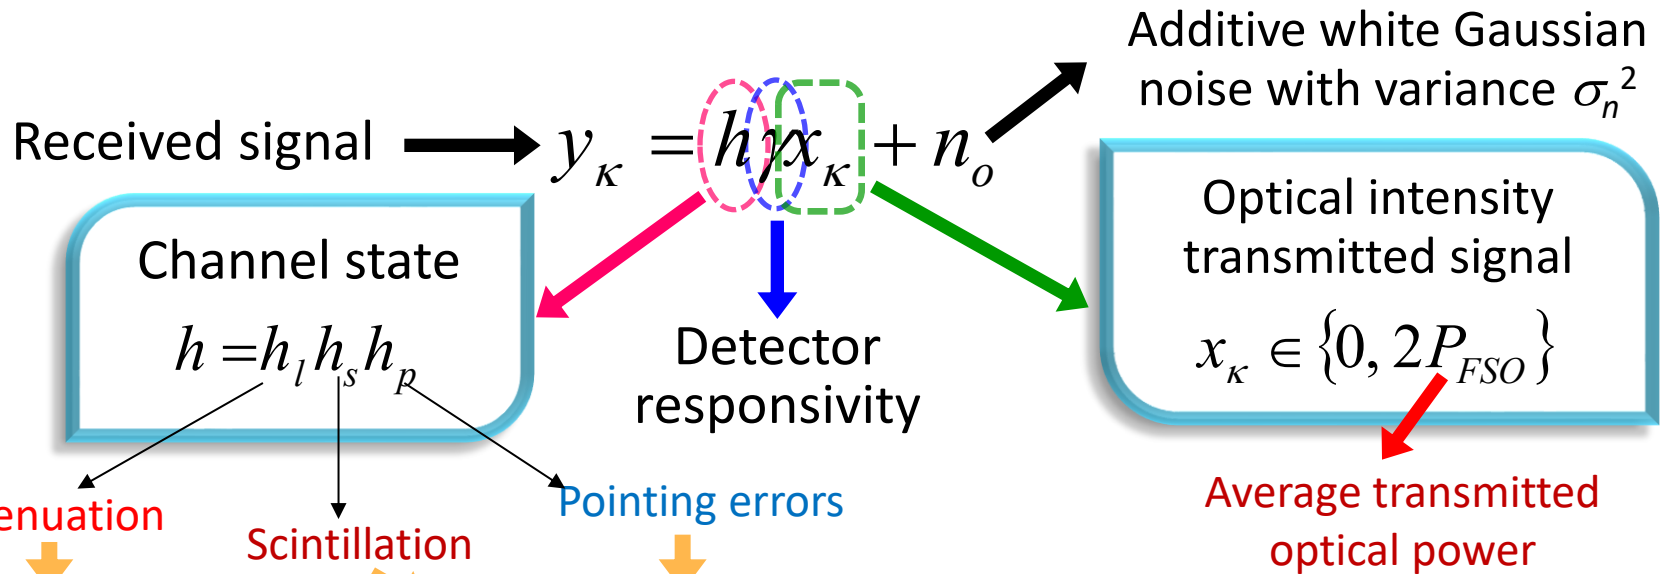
Additive white Gaussian noise with variance $\sigma_n^2$

Received signal $y_\kappa = h\gamma x_\kappa + n_o$

Channel state

$h = h_l h_s h_p$

Detector responsivity

Optical intensity transmitted signal

$x_\kappa \in \{0, 2P_{FSO}\}$

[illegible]enuation

Scintillation

Pointing errors

Average transmitted optical power